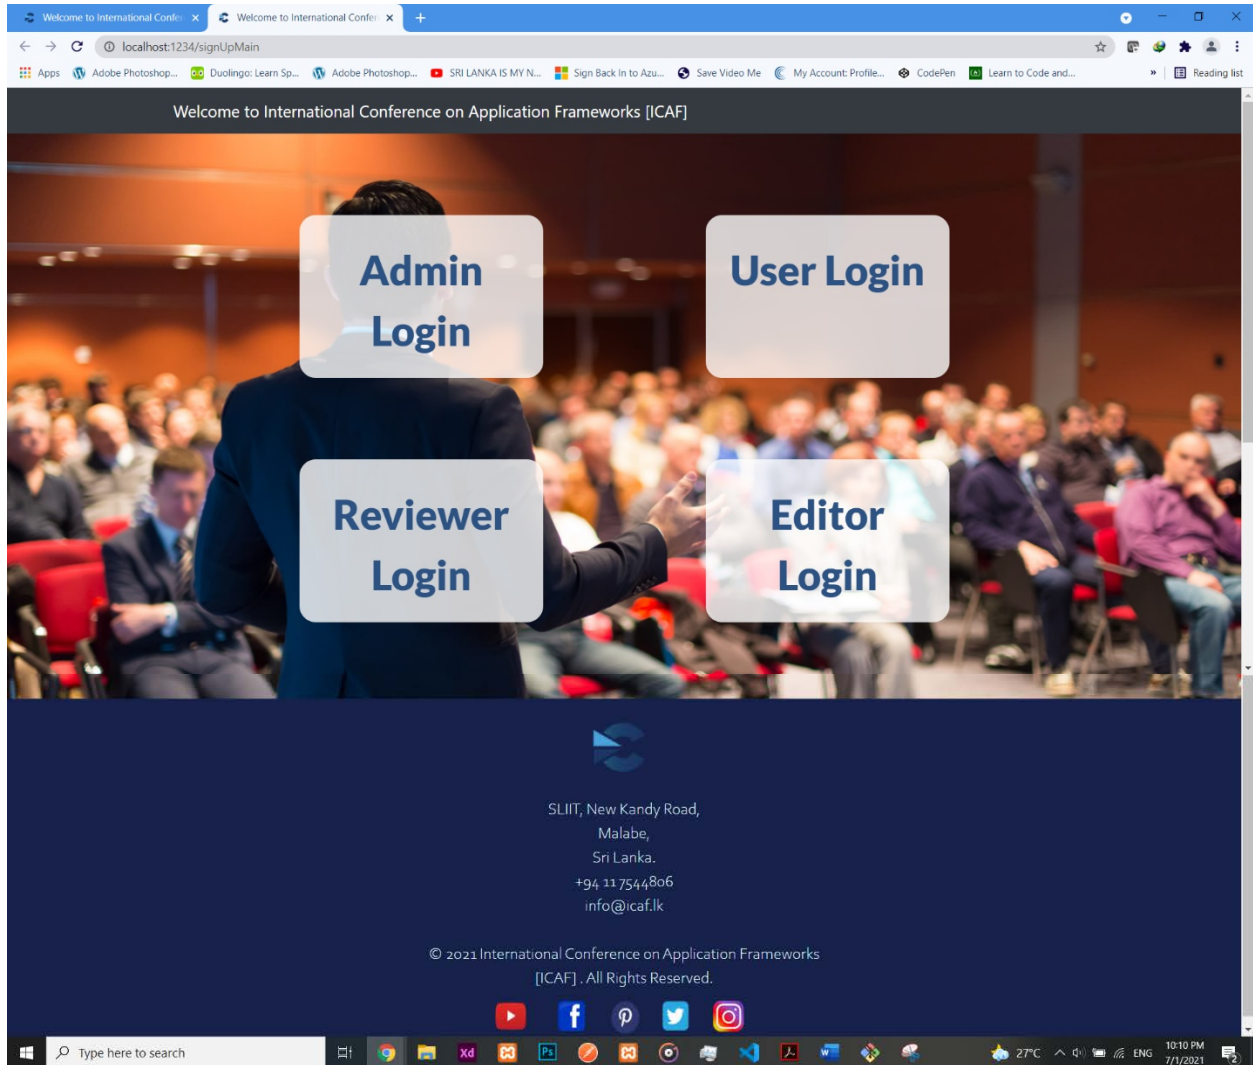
Welcome to International Confer ×
Welcome to International Confer ×
+

localhost:1234/signUpMain

Apps | Adobe Photoshop... | Duolingo: Learn Sp... | Adobe Photoshop... | SRI LANKA IS MY N... | Sign Back In to Azu... | Save Video Me | My Account: Profile... | CodePen | Learn to Code and... | » | Reading list

Welcome to International Conference on Application Frameworks [ICAF]

Admin Login

User Login

Reviewer Login

Editor Login

SLIIT, New Kandy Road,
Malabe,
Sri Lanka.
+94 117544806
info@icaf.lk

© 2021 International Conference on Application Frameworks [ICAF] . All Rights Reserved.

Type here to search

27°C ENG 10:10 PM 7/1/2021